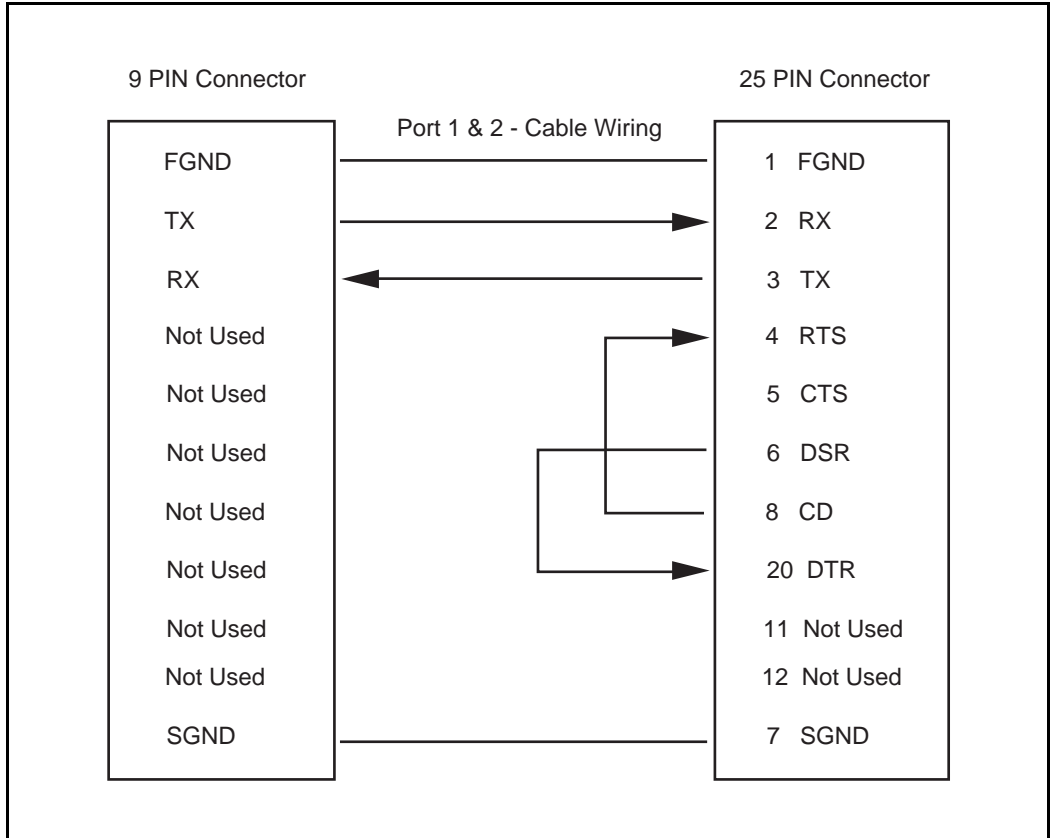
9 PIN Connector

25 PIN Connector

Port 1 & 2 - Cable Wiring

FGND
TX
RX
Not Used
Not Used
Not Used
Not Used
Not Used
Not Used
Not Used
SGND

1 FGND
2 RX
3 TX
4 RTS
5 CTS
6 DSR
8 CD
20 DTR
11 Not Used
12 Not Used
7 SGND